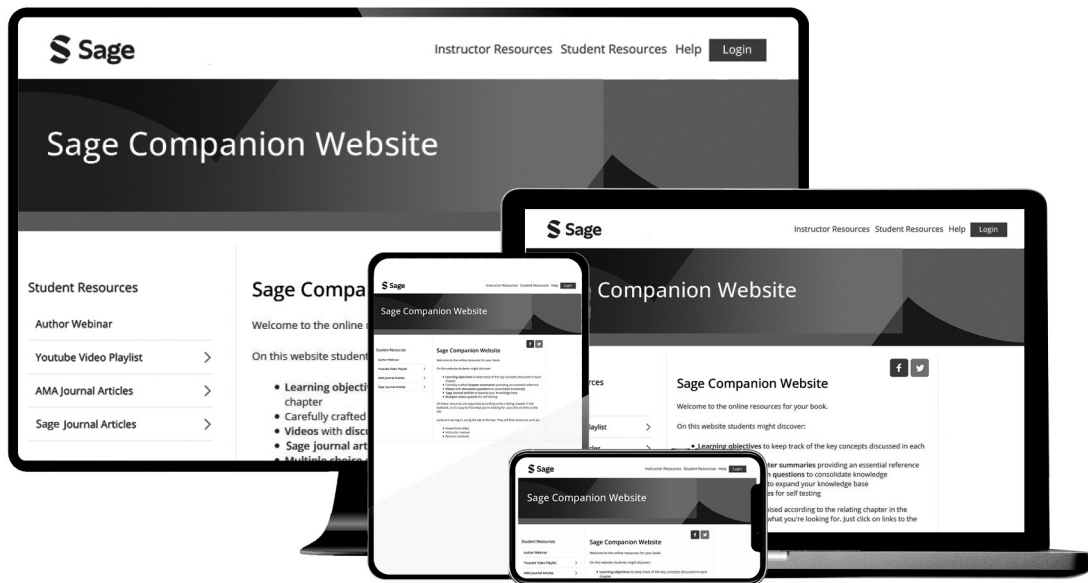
Sage

Instructor Resources Student Resources Help Login

Sage Companion Website

Student Resources

Author Webinar

Youtube Video Playlist

AMA Journal Articles

Sage Journal Articles

Sage Compa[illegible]

Welcome to the online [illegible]

On this website student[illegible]

• Learning objecti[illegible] chapter
• Carefully crafted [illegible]
• Videos with discu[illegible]
• Sage journal art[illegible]
• Multiple choice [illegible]

Sage

Instructor Resources Student Resources Help Login

Sage Companion Website

Student Resources

Author Webinar

Youtube Video Playlist

AMA Journal Articles

Sage Journal Articles

Sage Companion Website

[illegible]

Sage

Instructor Resources Student Resources Help Login

Companion Website

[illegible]rces

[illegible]ylist

Sage Companion Website

Welcome to the online resources for your book.

On this website students might discover:

• Learning objectives to keep track of the key concepts discussed in each

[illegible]ter summaries providing an essential reference
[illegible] questions to consolidate knowledge
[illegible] to expand your knowledge base
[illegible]es for self testing

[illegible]ised according to the relating chapter in the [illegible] what you're looking for. Just click on links to the

Sage

Instructor Resources Student Resources Help Login

Sage Companion Website

Student Resources

Author Webinar

Youtube Video Playlist

AMA Journal Articles

Sage Companion Website

Welcome to the online resources for your book.

On this website students might discover:

• Learning objectives to keep track of the key concepts discussed in each chapter